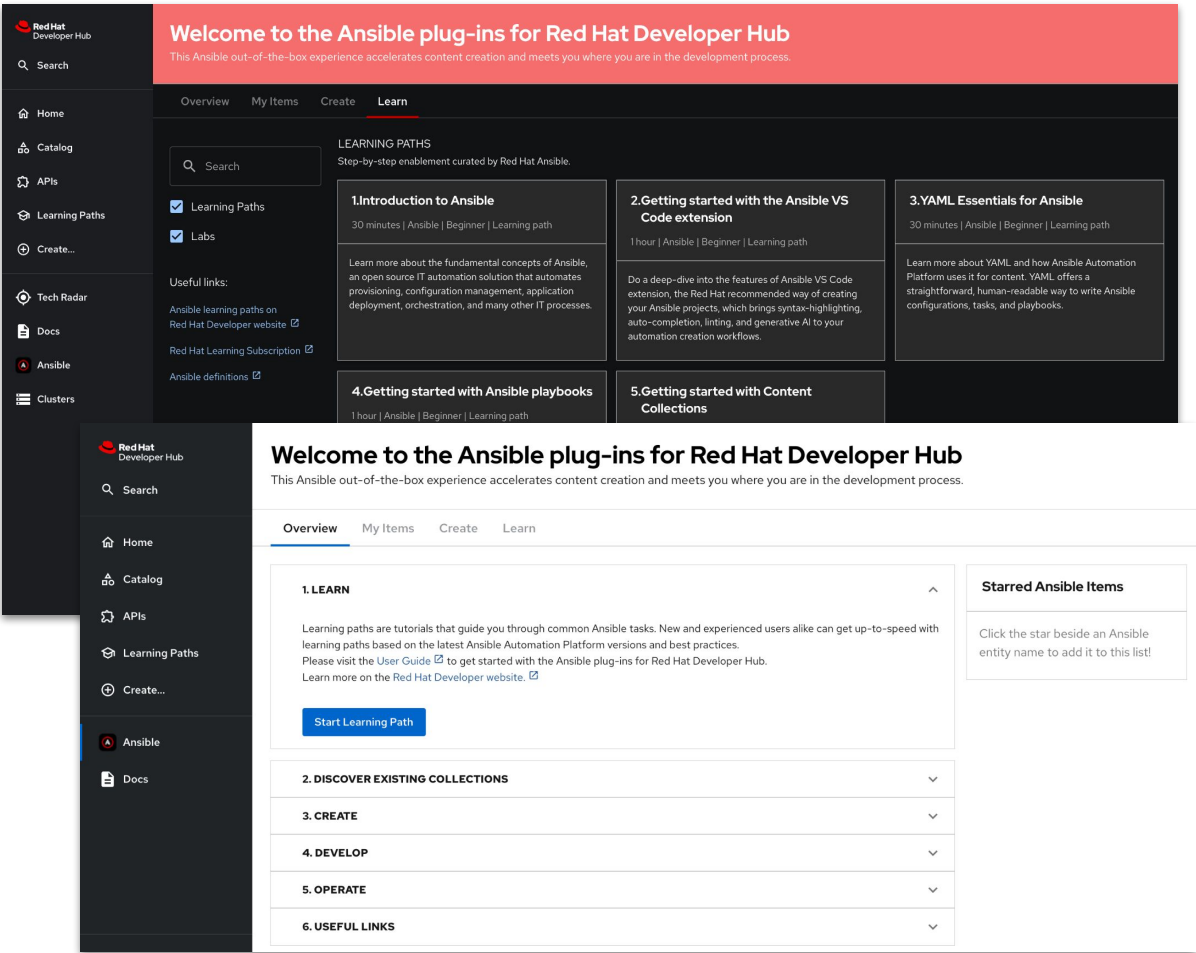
Red Hat
Developer Hub

Search

Home
Catalog
APIs
Learning Paths
Create...

Tech Radar
Docs
Ansible
Clusters

Welcome to the Ansible plug-ins for Red Hat Developer Hub
This Ansible out-of-the-box experience accelerates content creation and meets you where you are in the development process.

Overview My Items Create Learn

Search

Learning Paths
Labs

Useful links:
Ansible learning paths on Red Hat Developer website
Red Hat Learning Subscription
Ansible definitions

LEARNING PATHS
Step-by-step enablement curated by Red Hat Ansible.

1.Introduction to Ansible
30 minutes | Ansible | Beginner | Learning path
Learn more about the fundamental concepts of Ansible, an open source IT automation solution that automates provisioning, configuration management, application deployment, orchestration, and many other IT processes.

2.Getting started with the Ansible VS Code extension
1 hour | Ansible | Beginner | Learning path
Do a deep-dive into the features of Ansible VS Code extension, the Red Hat recommended way of creating your Ansible projects, which brings syntax-highlighting, auto-completion, linting, and generative AI to your automation creation workflows.

3.YAML Essentials for Ansible
30 minutes | Ansible | Beginner | Learning path
Learn more about YAML and how Ansible Automation Platform uses it for content. YAML offers a straightforward, human-readable way to write Ansible configurations, tasks, and playbooks.

4.Getting started with Ansible playbooks
1 hour | Ansible | Beginner | Learning path

5.Getting started with Content Collections

Red Hat
Developer Hub

Search

Home
Catalog
APIs
Learning Paths
Create...

Ansible
Docs

Welcome to the Ansible plug-ins for Red Hat Developer Hub
This Ansible out-of-the-box experience accelerates content creation and meets you where you are in the development process.

Overview My Items Create Learn

1. LEARN
Learning paths are tutorials that guide you through common Ansible tasks. New and experienced users alike can get up-to-speed with learning paths based on the latest Ansible Automation Platform versions and best practices.
Please visit the User Guide to get started with the Ansible plug-ins for Red Hat Developer Hub.
Learn more on the Red Hat Developer website.

Start Learning Path

2. DISCOVER EXISTING COLLECTIONS
3. CREATE
4. DEVELOP
5. OPERATE
6. USEFUL LINKS

Starred Ansible Items
Click the star beside an Ansible entity name to add it to this list!